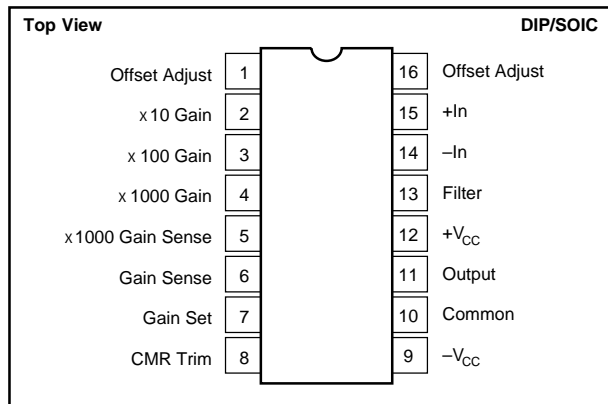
Top View

DIP/SOIC

Offset Adjust 1
x10 Gain 2
x 100 Gain 3
x 1000 Gain 4
x1000 Gain Sense 5
Gain Sense 6
Gain Set 7
CMR Trim 8

16 Offset Adjust
15 +In
14 –In
13 Filter
12 $+V_{CC}$
11 Output
10 Common
9 $-V_{CC}$